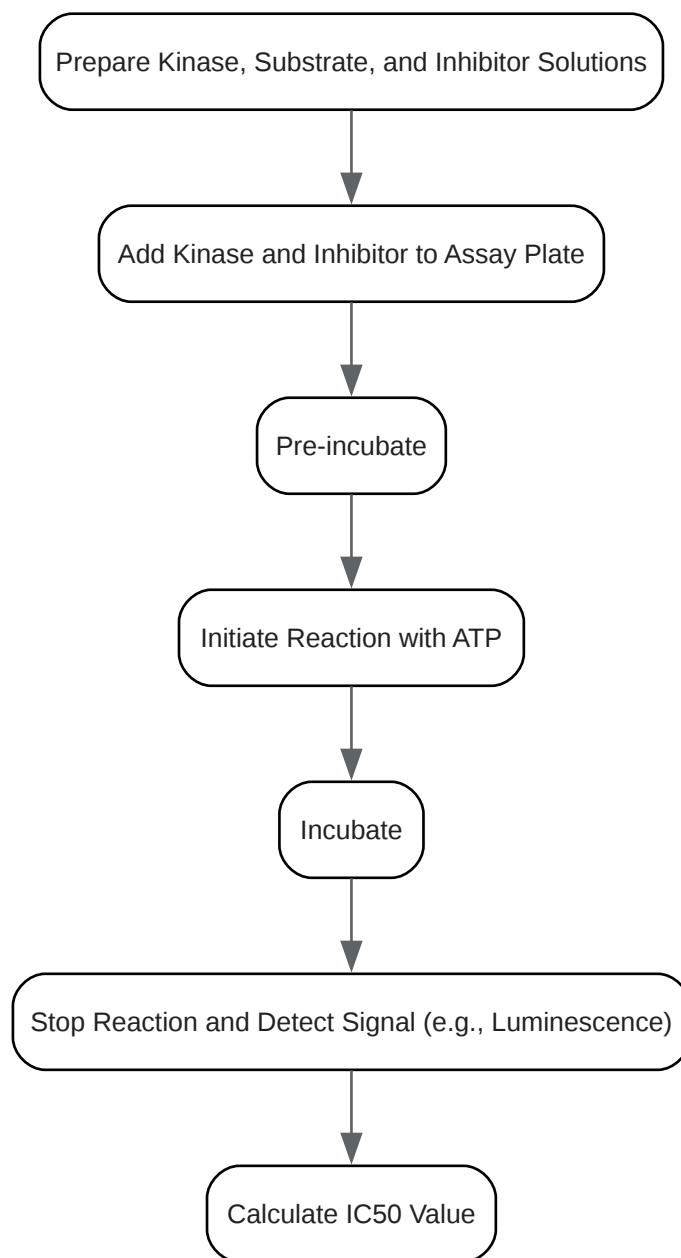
Prepare Kinase, Substrate, and Inhibitor Solutions

Add Kinase and Inhibitor to Assay Plate

Pre-incubate

Initiate Reaction with ATP

Incubate

Stop Reaction and Detect Signal (e.g., Luminescence)

Calculate IC50 Value